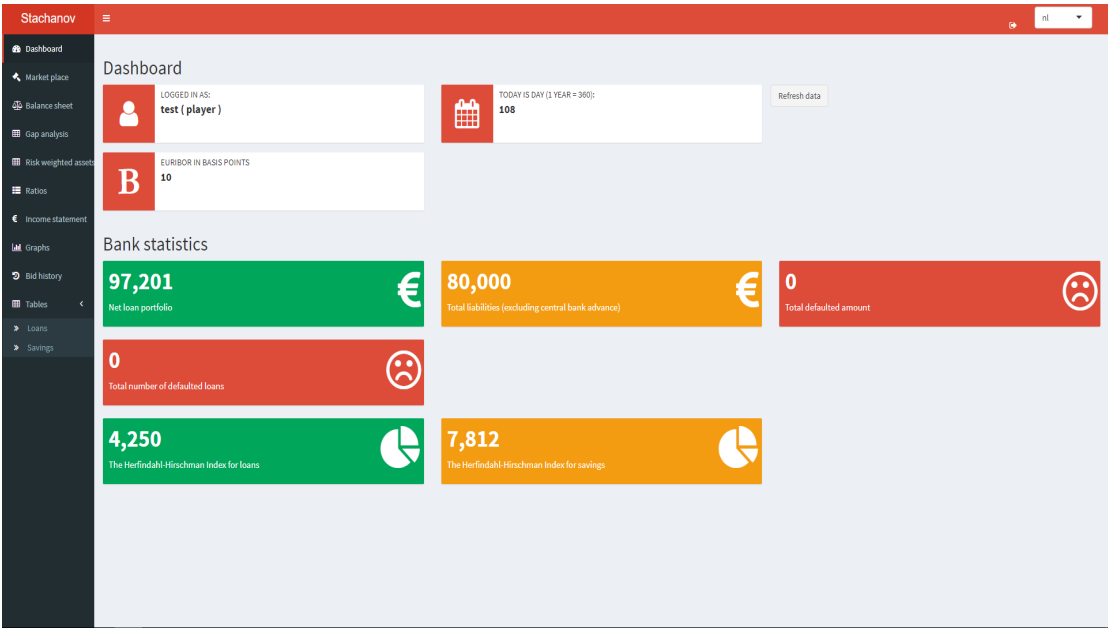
Stachanov

nl

Dashboard
Market place
Balance sheet
Gap analysis
Risk weighted assets
Ratios
€ Income statement
Graphs
Bid history
Tables
Loans
Savings

Dashboard

LOGGED IN AS:
test ( player )

TODAY IS DAY (1 YEAR = 360):
108

Refresh data

B
EURIBOR IN BASIS POINTS
10

Bank statistics

97,201
Net loan portfolio
€

80,000
Total liabilities (excluding central bank advance)
€

0
Total defaulted amount

0
Total number of defaulted loans

4,250
The Herfindahl-Hirschman Index for loans

7,812
The Herfindahl-Hirschman Index for savings